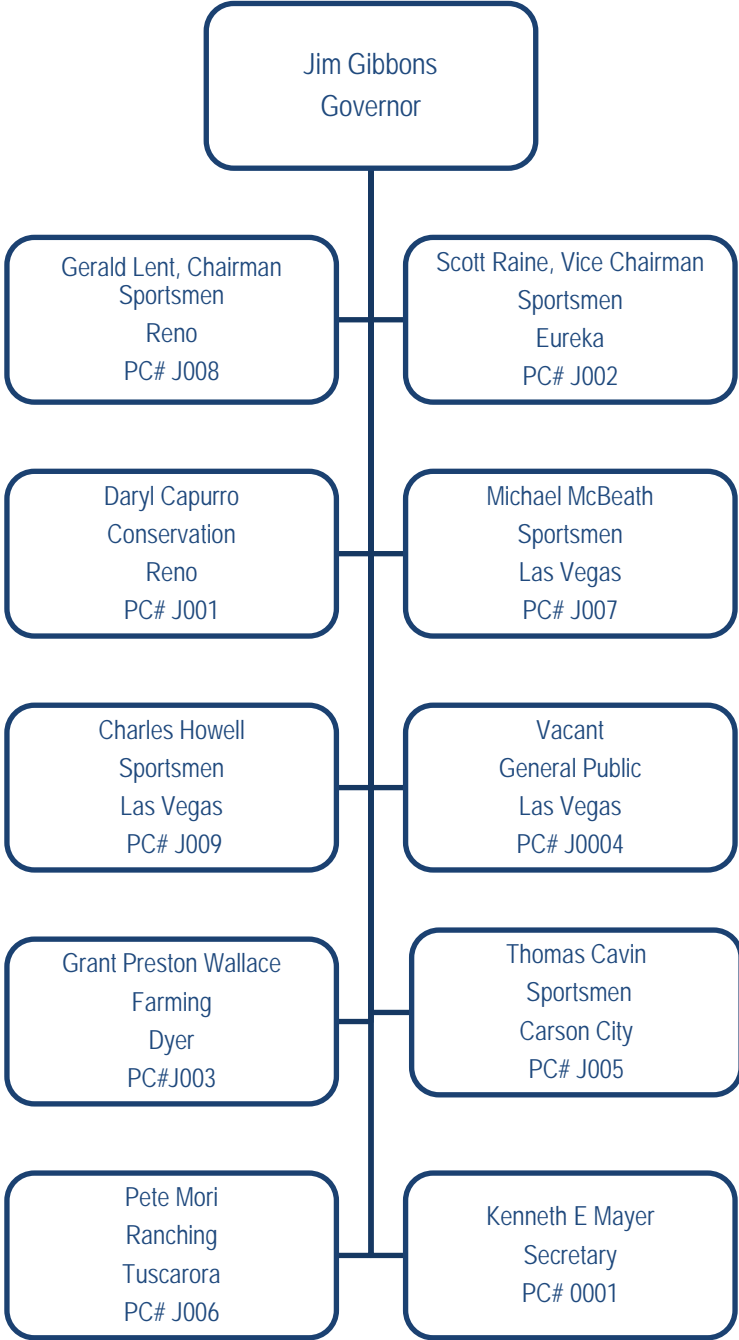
Jim Gibbons
Governor

Gerald Lent, Chairman
Sportsmen
Reno
PC# J008

Scott Raine, Vice Chairman
Sportsmen
Eureka
PC# J002

Daryl Capurro
Conservation
Reno
PC# J001

Michael McBeath
Sportsmen
Las Vegas
PC# J007

Charles Howell
Sportsmen
Las Vegas
PC# J009

Vacant
General Public
Las Vegas
PC# J0004

Grant Preston Wallace
Farming
Dyer
PC#J003

Thomas Cavin
Sportsmen
Carson City
PC# J005

Pete Mori
Ranching
Tuscarora
PC# J006

Kenneth E Mayer
Secretary
PC# 0001